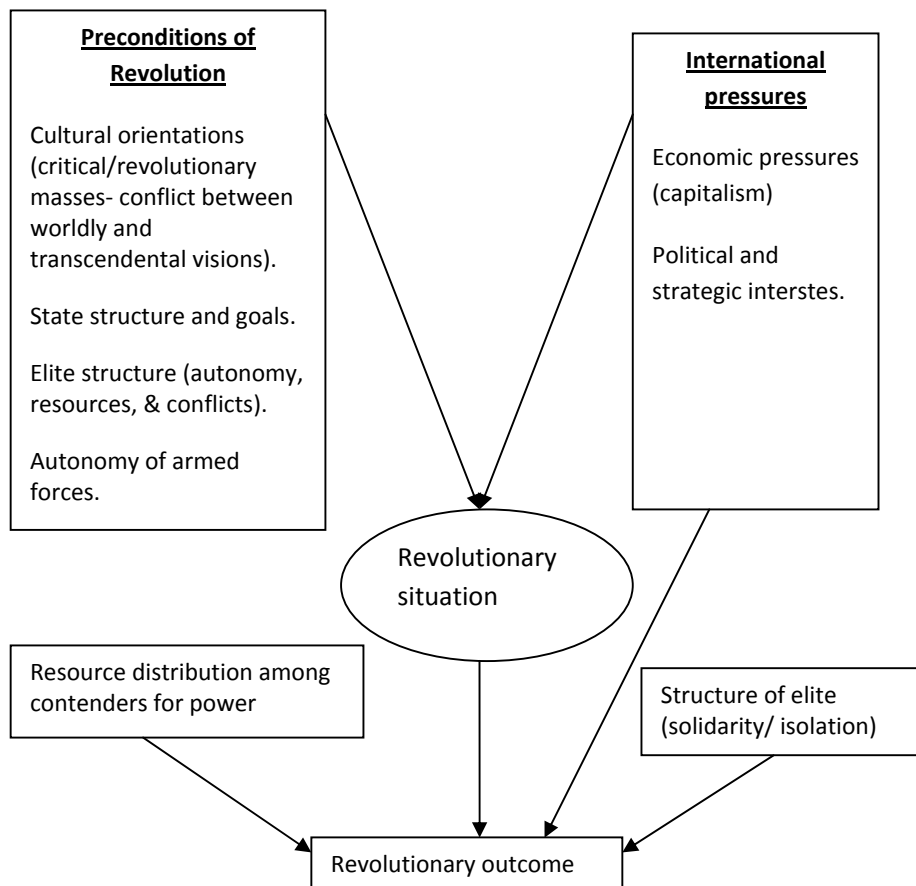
Preconditions of Revolution

Cultural orientations (critical/revolutionary masses- conflict between worldly and transcendental visions).

State structure and goals.

Elite structure (autonomy, resources, & conflicts).

Autonomy of armed forces.

International pressures

Economic pressures (capitalism)

Political and strategic interstes.

Revolutionary situation

Resource distribution among contenders for power

Structure of elite (solidarity/ isolation)

Revolutionary outcome